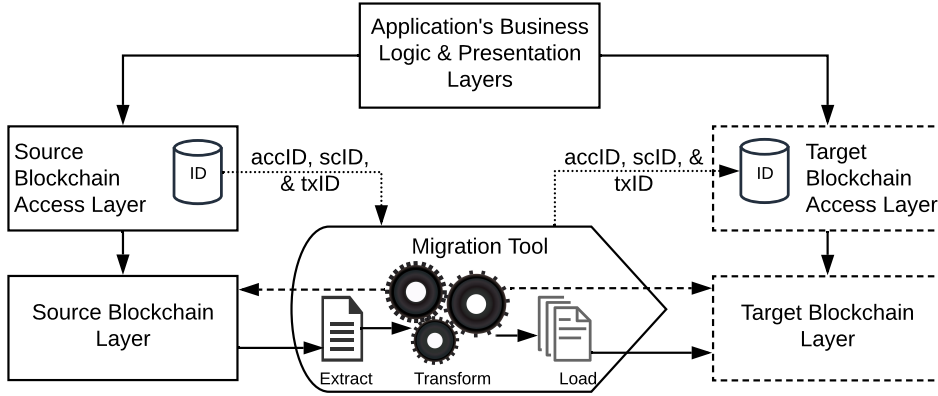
Application's Business Logic & Presentation Layers

Source Blockchain Access Layer

ID

accID, scID, & txID

accID, scID, & txID

ID

Target Blockchain Access Layer

Migration Tool

Source Blockchain Layer

Target Blockchain Layer

Extract

Transform

Load